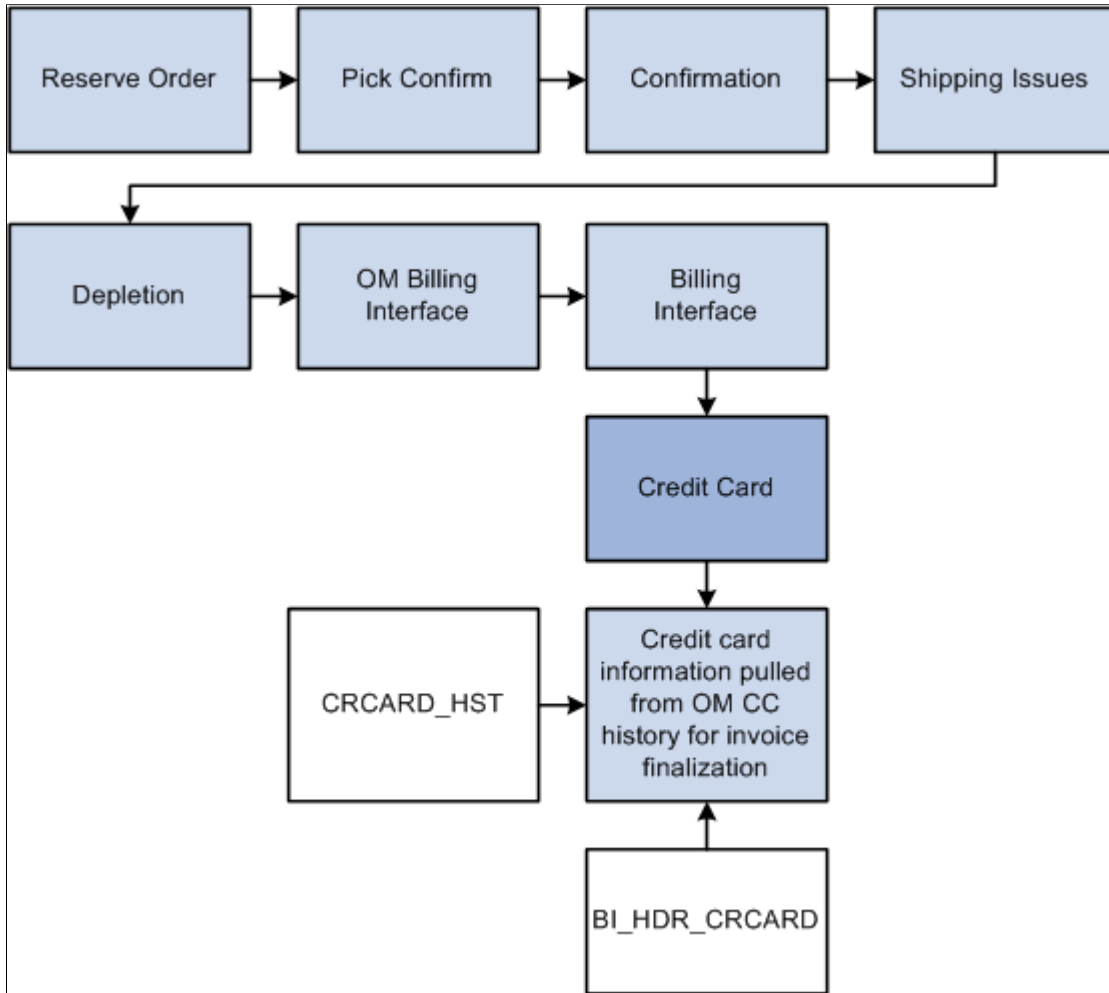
Reserve Order

Pick Confirm

Confirmation

Shipping Issues

Depletion

OM Billing Interface

Billing Interface

Credit Card

CRCARD_HST

Credit card information pulled from OM CC history for invoice finalization

BI_HDR_CRCARD